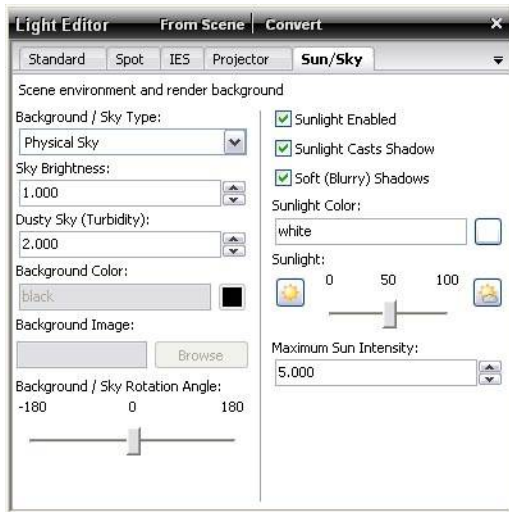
Light Editor From Scene | Convert ×

Standard Spot IES Projector Sun/Sky

Scene environment and render background

Background / Sky Type:
Physical Sky

Sky Brightness:
1.000

Dusty Sky (Turbidity):
2.000

Background Color:
black

Background Image:
Browse

Background / Sky Rotation Angle:
-180 0 180

Sunlight Enabled
Sunlight Casts Shadow
Soft (Blurry) Shadows

Sunlight Color:
white

Sunlight:
0 50 100

Maximum Sun Intensity:
5.000